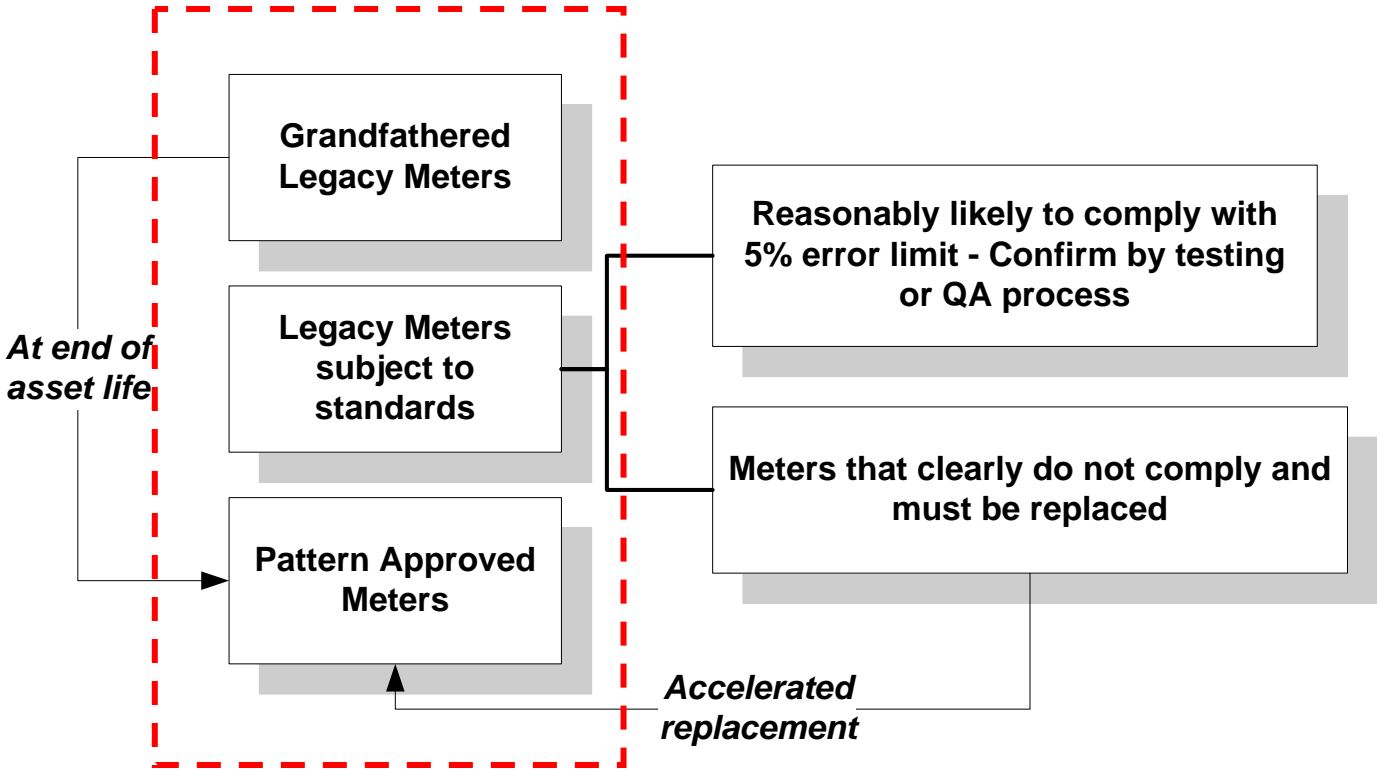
Grandfathered Legacy Meters

Legacy Meters subject to standards

Pattern Approved Meters

At end of asset life

Reasonably likely to comply with 5% error limit - Confirm by testing or QA process

Meters that clearly do not comply and must be replaced

Accelerated replacement